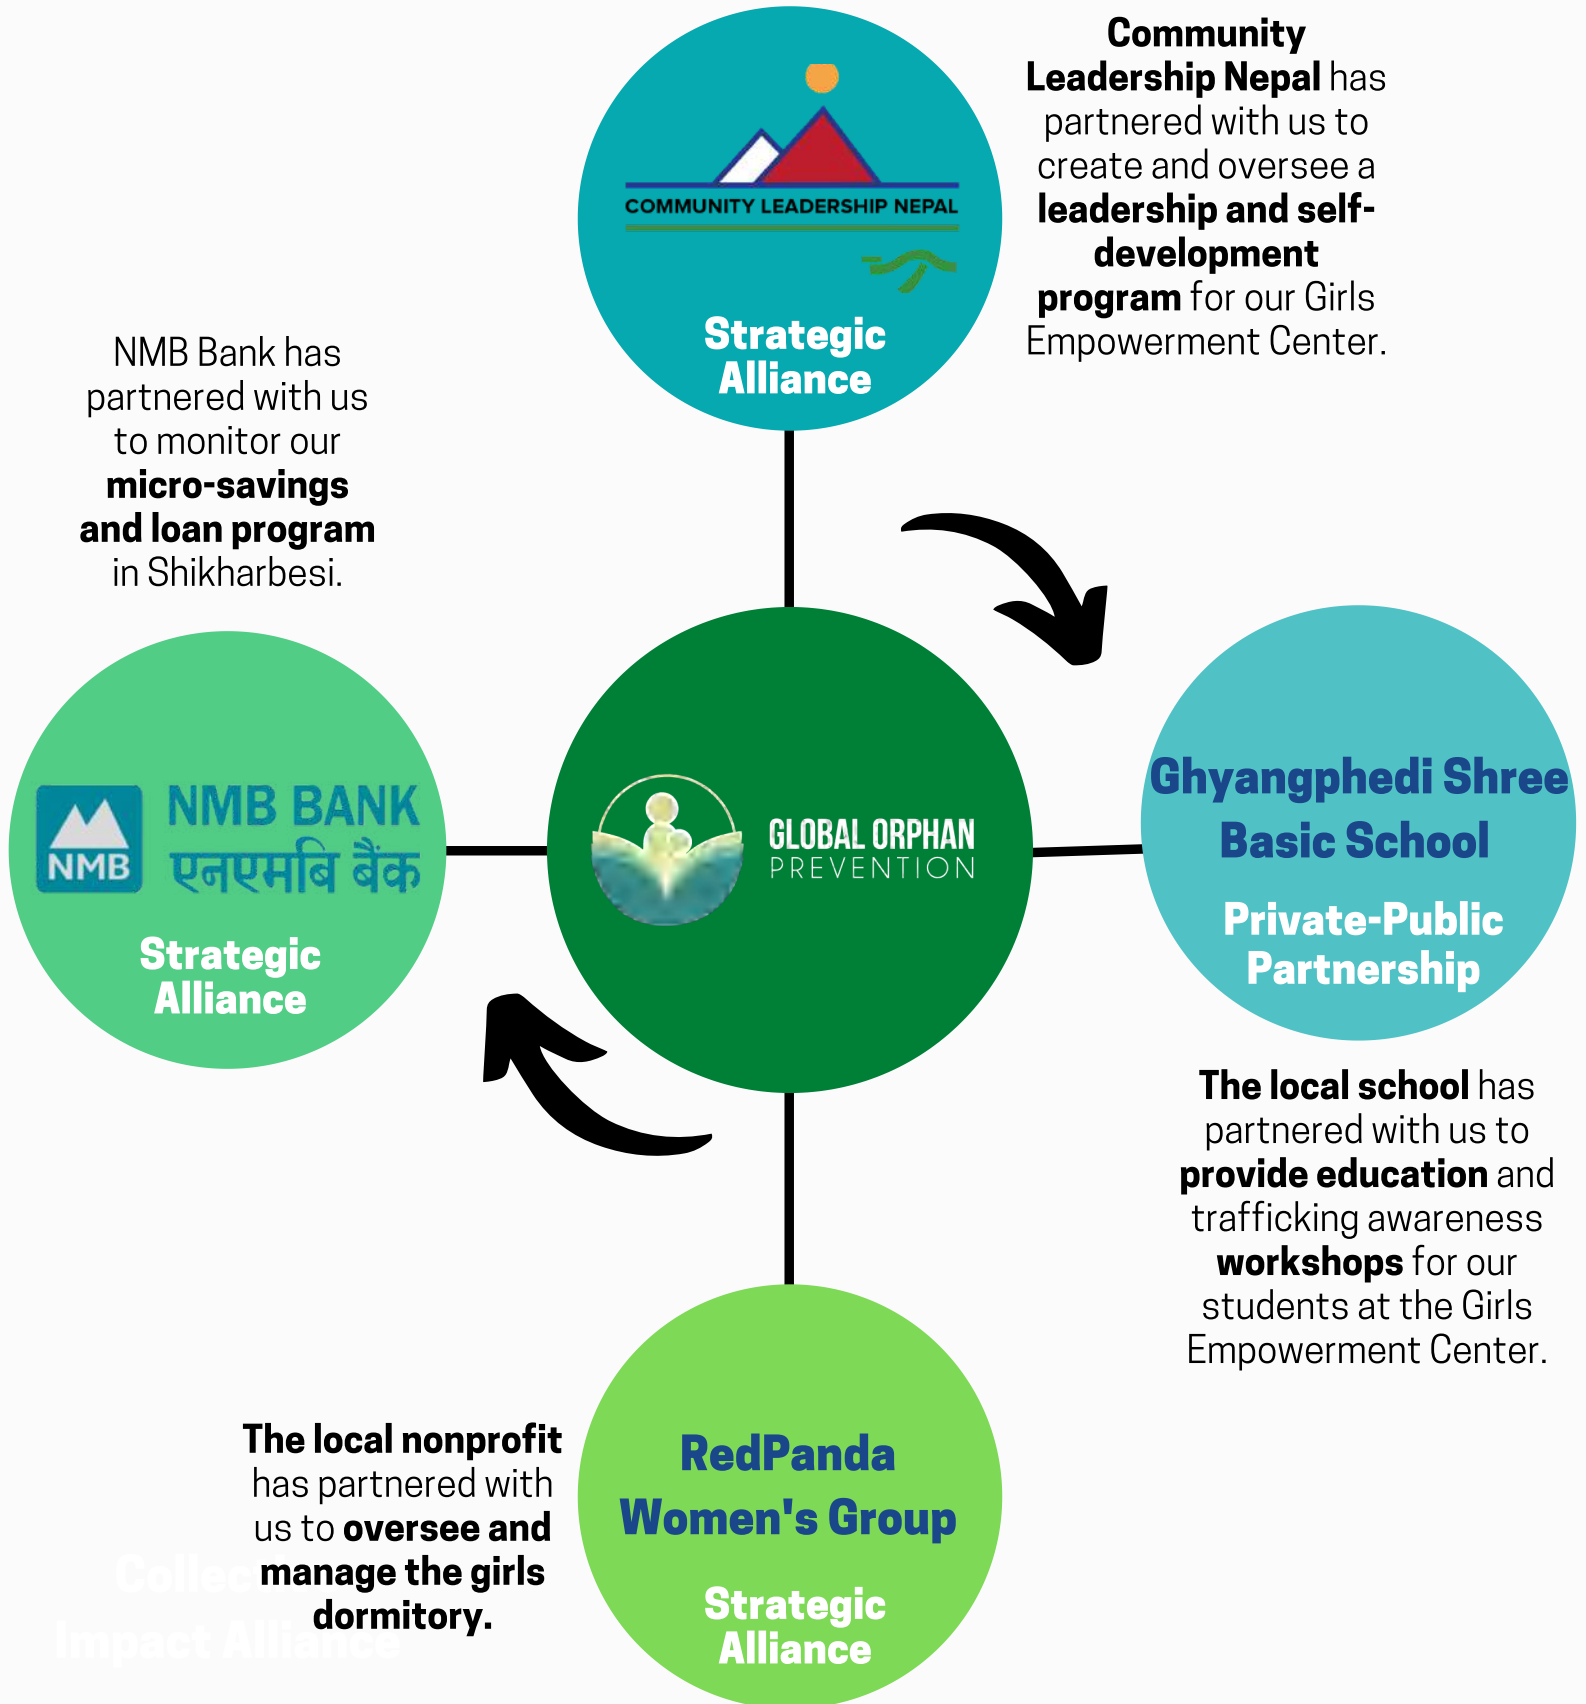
COMMUNITY LEADERSHIP NEPAL

Strategic Alliance

Community Leadership Nepal has partnered with us to create and oversee a leadership and self-development program for our Girls Empowerment Center.

NMB Bank has partnered with us to monitor our micro-savings and loan program in Shikharbesi.

NMB

NMB BANK
एनएमबि बैंक

Strategic Alliance

GLOBAL ORPHAN PREVENTION

Ghyangphedi Shree Basic School

Private-Public Partnership

The local school has partnered with us to provide education and trafficking awareness workshops for our students at the Girls Empowerment Center.

The local nonprofit has partnered with us to oversee and manage the girls dormitory.

Collec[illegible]
Impact Alliance

RedPanda Women's Group

Strategic Alliance